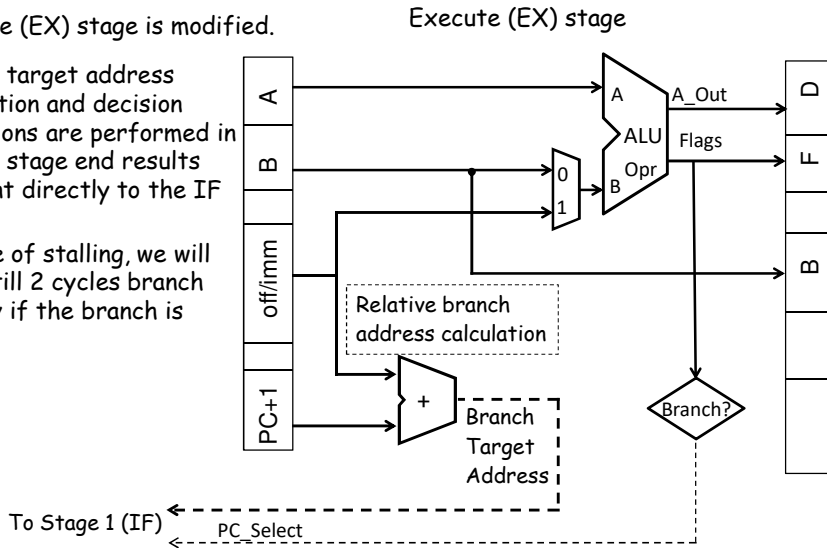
e (EX) stage is modified.

target address tion and decision ons are performed in stage end results t directly to the IF

e of stalling, we will ill 2 cycles branch if the branch is

Execute (EX) stage

A

B

off/imm

PC+1

A

ALU

Opr

B

A_Out

Flags

0

1

Relative branch address calculation

+

Branch Target Address

Branch?

D

F

B

To Stage 1 (IF)

PC_Select